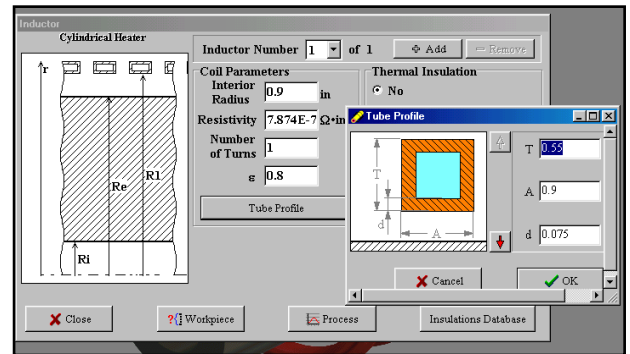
Inductor

Cylindrical Heater

r

Re

R1

Ri

Inductor Number 1 of 1

Add

Remove

Coil Parameters

Interior Radius 0.9 in

Resistivity 7.874E-7 Ω•in

Number of Turns 1

ε 0.8

Tube Profile

Thermal Insulation

No

Tube Profile

T

d

A

T 0.55

A 0.9

d 0.075

Cancel

OK

Close

Workpiece

Process

Insulations Database